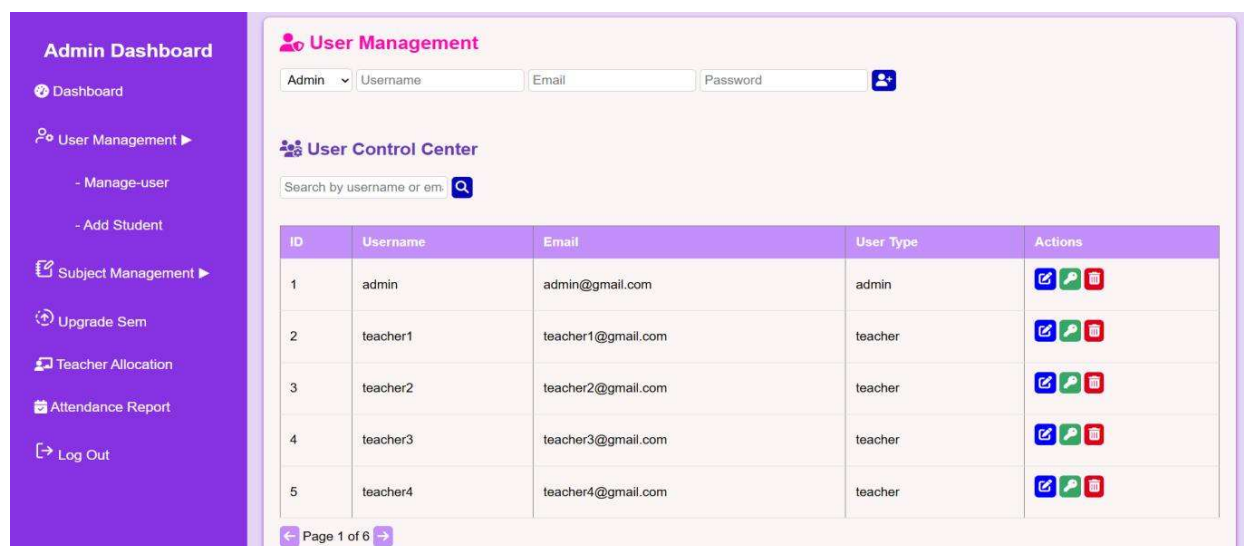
Admin Dashboard

Dashboard

User Management ▶

- Manage-user

- Add Student

Subject Management ▶

Upgrade Sem

Teacher Allocation

Attendance Report

Log Out

User Management

Admin Username Email Password

User Control Center

Search by username or em

| ID | Username | Email | User Type | Actions |
|---|---|---|---|---|
| 1 | admin | admin@gmail.com | admin | |
| 2 | teacher1 | teacher1@gmail.com | teacher | |
| 3 | teacher2 | teacher2@gmail.com | teacher | |
| 4 | teacher3 | teacher3@gmail.com | teacher | |
| 5 | teacher4 | teacher4@gmail.com | teacher | |

Page 1 of 6